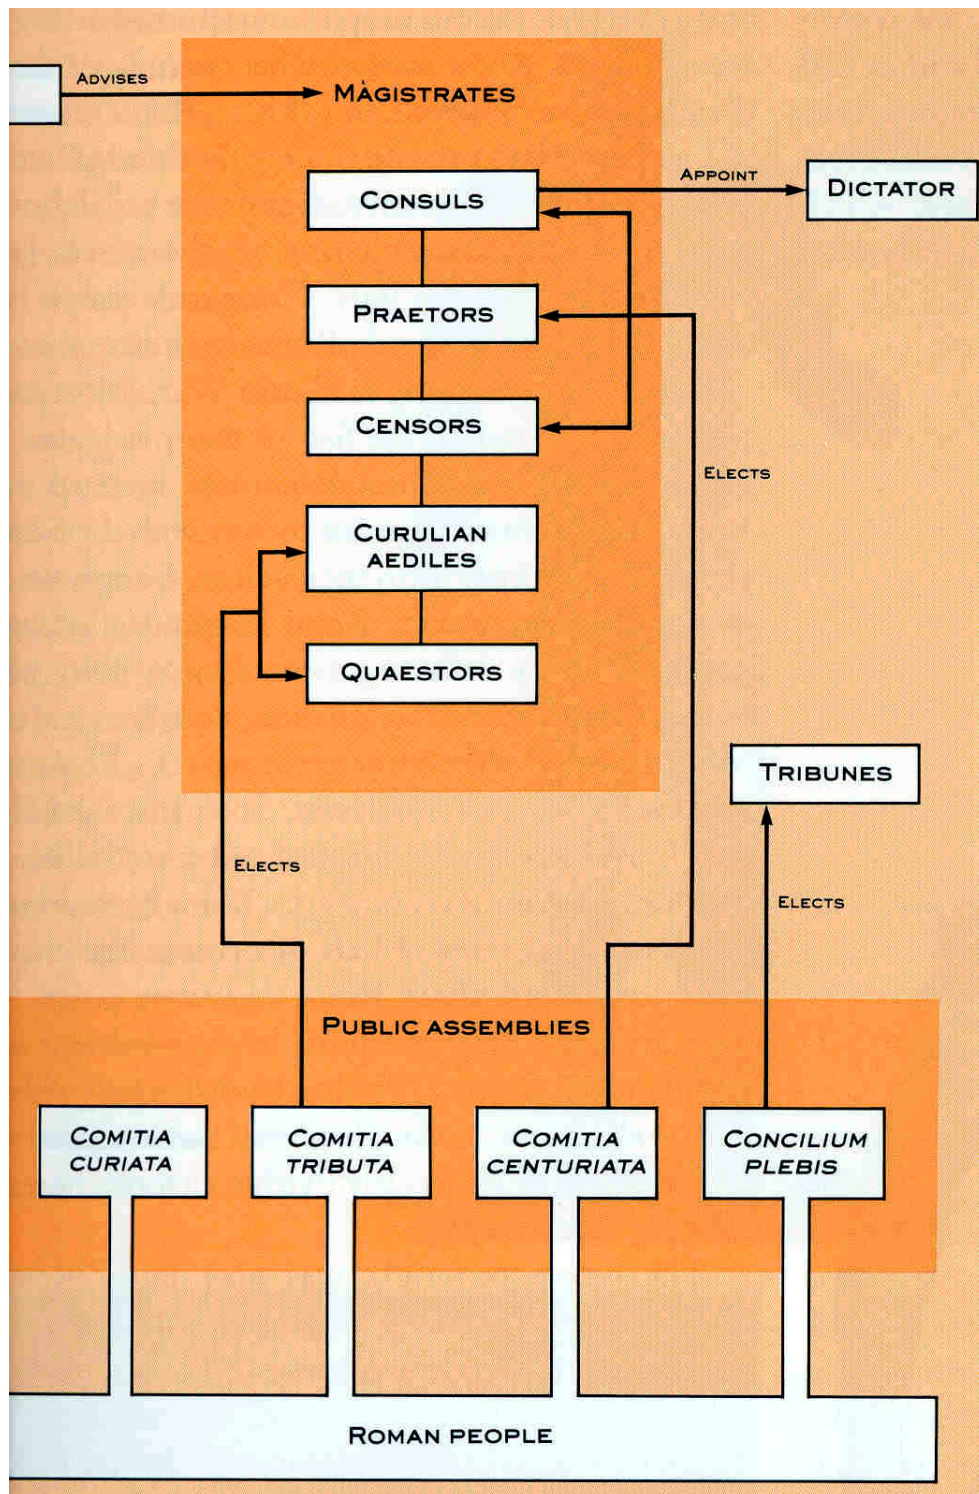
Advises
Magistrates
Consuls
Appoint
Dictator
Praetors
Censors
Elects
Curulian Aediles
Quaestors
Tribunes
Elects
Elects
Public assemblies
Comitia Curiata
Comitia Tributa
Comitia Centuriata
Concilium Plebis
Roman People